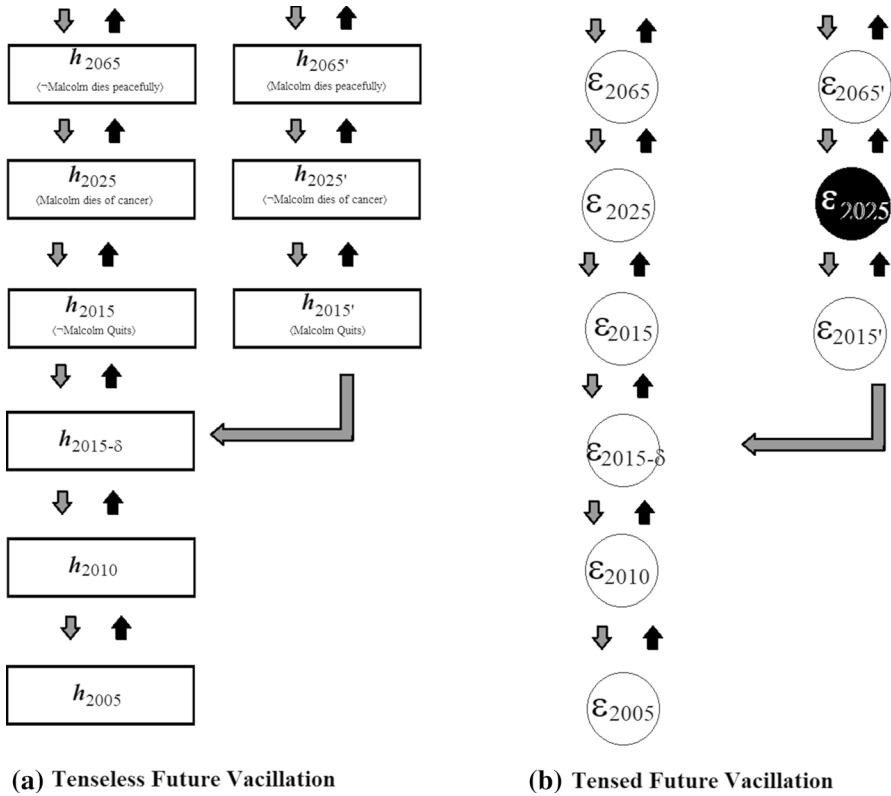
$h_{2065}$
⟨¬Malcolm dies peacefully⟩

$h_{2065'}$
⟨Malcolm dies peacefully⟩

$h_{2025}$
⟨Malcolm dies of cancer⟩

$h_{2025'}$
⟨¬Malcolm dies of cancer⟩

$h_{2015}$
⟨¬Malcolm Quits⟩

$h_{2015'}$
⟨Malcolm Quits⟩

$h_{2015\text{-}\delta}$

$h_{2010}$

$h_{2005}$

$\varepsilon_{2065}$

$\varepsilon_{2065'}$

$\varepsilon_{2025}$

$\varepsilon_{2025}$

$\varepsilon_{2015}$

$\varepsilon_{2015'}$

$\varepsilon_{2015\text{-}\delta}$

$\varepsilon_{2010}$

$\varepsilon_{2005}$

(a) Tenseless Future Vacillation

(b) Tensed Future Vacillation